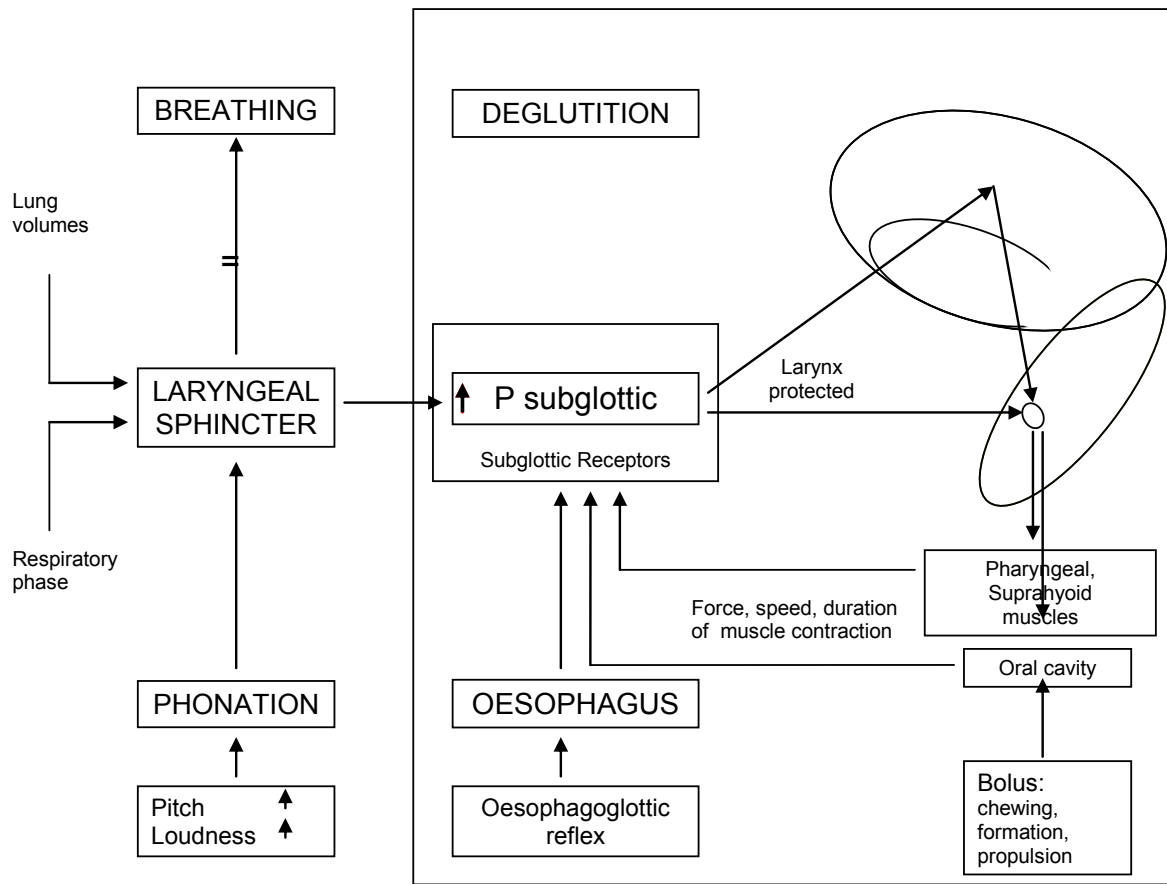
BREATHING

DEGLUTITION

Lung volumes

=

LARYNGEAL SPHINCTER

↑ P subglottic

Subglottic Receptors

Larynx protected

Respiratory phase

Pharyngeal, Suprahyoid muscles

Force, speed, duration of muscle contraction

Oral cavity

PHONATION

OESOPHAGUS

Pitch ↑
Loudness ↑

Oesophagoglottic reflex

Bolus: chewing, formation, propulsion